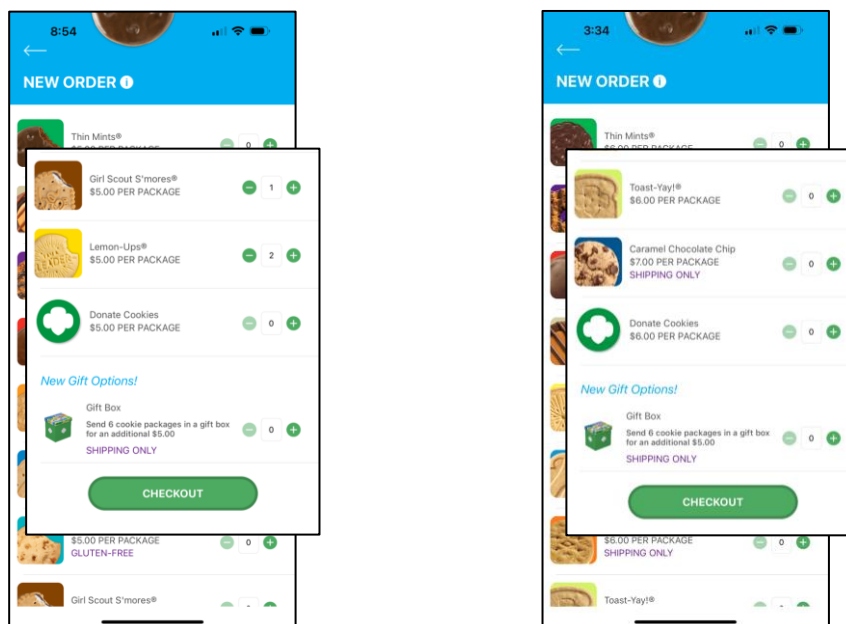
8:54

NEW ORDER

Thin Mints®
$5.00 PER PACKAGE 0

Girl Scout S'mores®
$5.00 PER PACKAGE 1

Lemon-Ups®
$5.00 PER PACKAGE 2

Donate Cookies
$5.00 PER PACKAGE 0

New Gift Options!

Gift Box
Send 6 cookie packages in a gift box for an additional $5.00 0
SHIPPING ONLY

CHECKOUT

$5.00 PER PACKAGE 0
GLUTEN-FREE

Girl Scout S'mores®

3:34

NEW ORDER

Thin Mints®
$6.00 PER PACKAGE 0

Toast-Yay!®
$6.00 PER PACKAGE 0

Caramel Chocolate Chip
$7.00 PER PACKAGE 0
SHIPPING ONLY

Donate Cookies
$6.00 PER PACKAGE 0

New Gift Options!

Gift Box
Send 6 cookie packages in a gift box for an additional $5.00 0
SHIPPING ONLY

CHECKOUT

$6.00 PER PACKAGE 0
SHIPPING ONLY

Toast-Yay!®